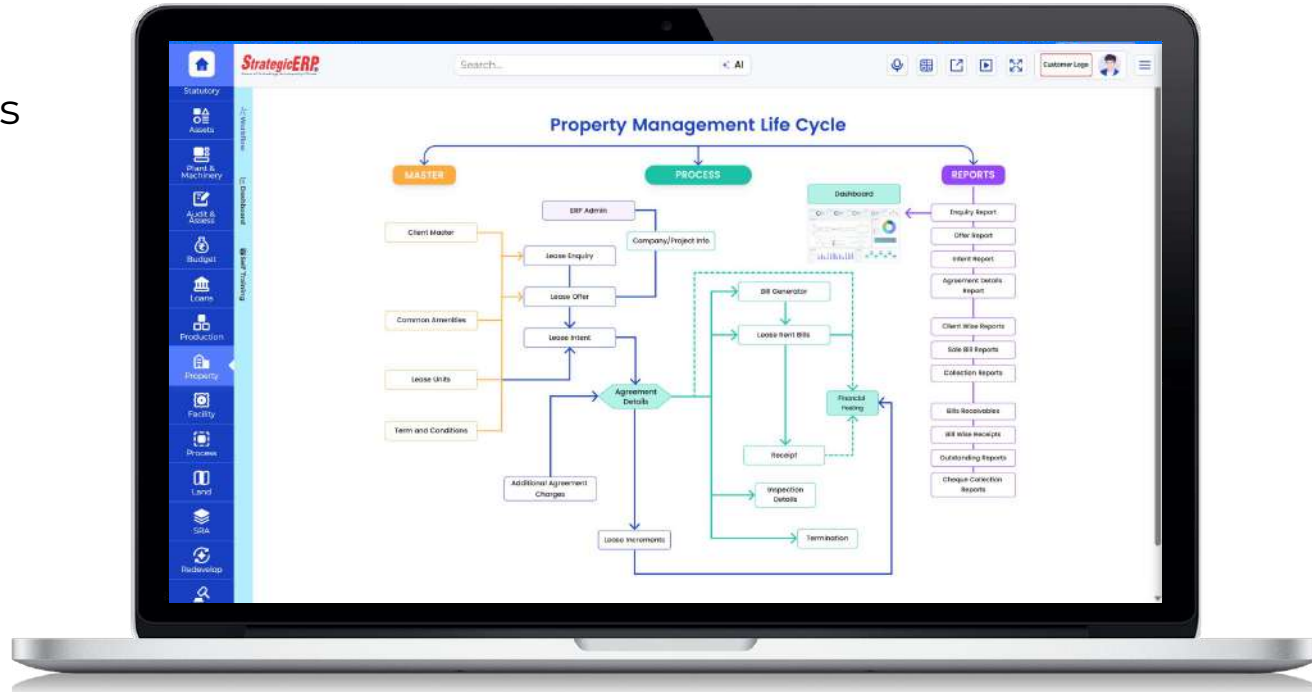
s

StrategicERP

Search... AI

Customer Logo

Statutory
Assets
Plant & Machinery
Audit & Assess
Budget
Loans
Production
Property
Facility
Process
Land
SRA
Redevelop

Workflow
Dashboard
Self Training

Property Management Life Cycle

MASTER
PROCESS
REPORTS

Client Master
Common Amenities
Lease Units
Term and Conditions

ERP Admin
Company/Project Info
Lease Enquiry
Lease Offer
Lease Intent
Agreement Details
Additional Agreement Charges
Lease Increments
Bill Generator
Lease Rent Bills
Financial Posting
Receipt
Inspection Details
Termination

Dashboard

Enquiry Report
Offer Report
Intent Report
Agreement Details Report
Client Wise Reports
Sale Bill Reports
Collection Reports
Bills Receivables
Bill Wise Receipts
Outstanding Reports
Cheque Collection Reports